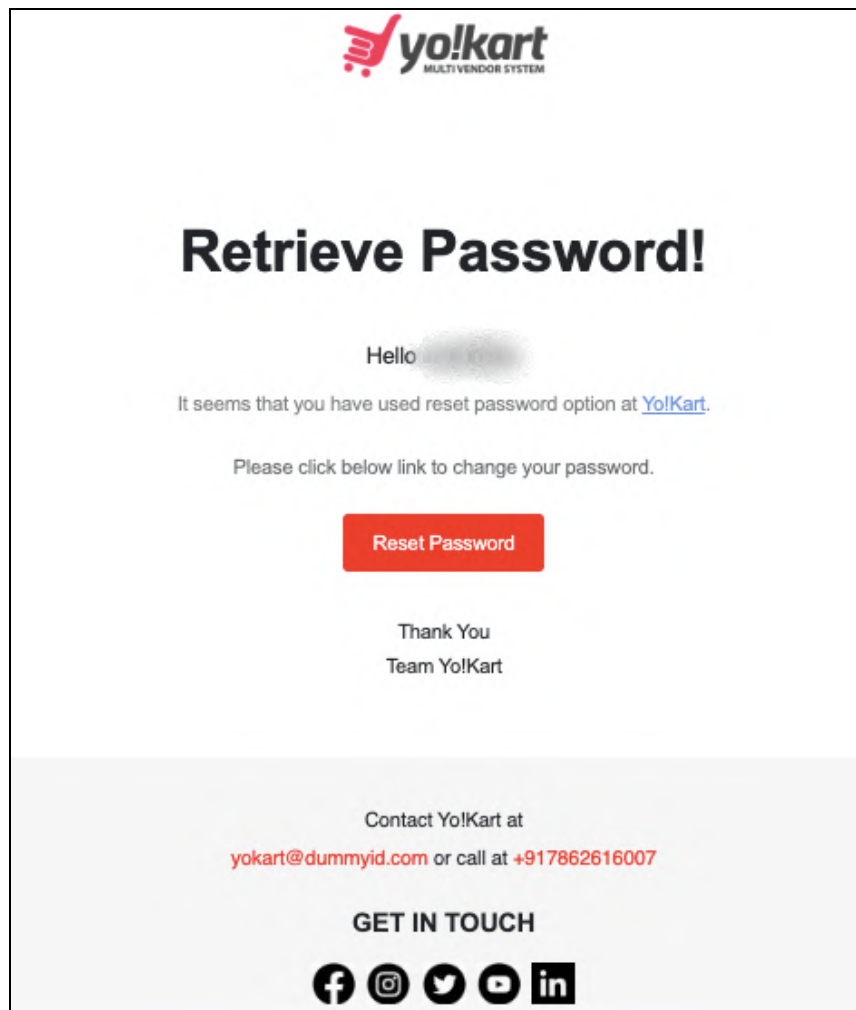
yo!kart
MULTI VENDOR SYSTEM

Retrieve Password!

Hello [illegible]

It seems that you have used reset password option at Yo!Kart.

Please click below link to change your password.

Reset Password

Thank You
Team Yo!Kart

Contact Yo!Kart at
yokart@dummyid.com or call at +917862616007

GET IN TOUCH